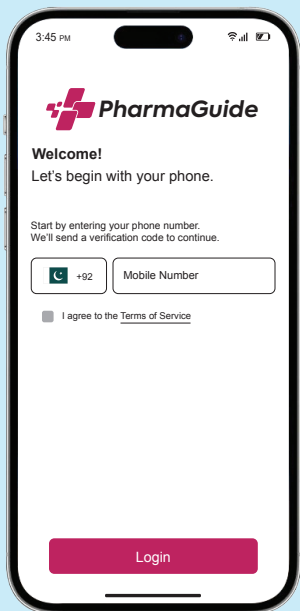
3:45 PM

PharmaGuide

Welcome!
Let's begin with your phone.

Start by entering your phone number.
We'll send a verification code to continue.

+92 Mobile Number

I agree to the Terms of Service

Login